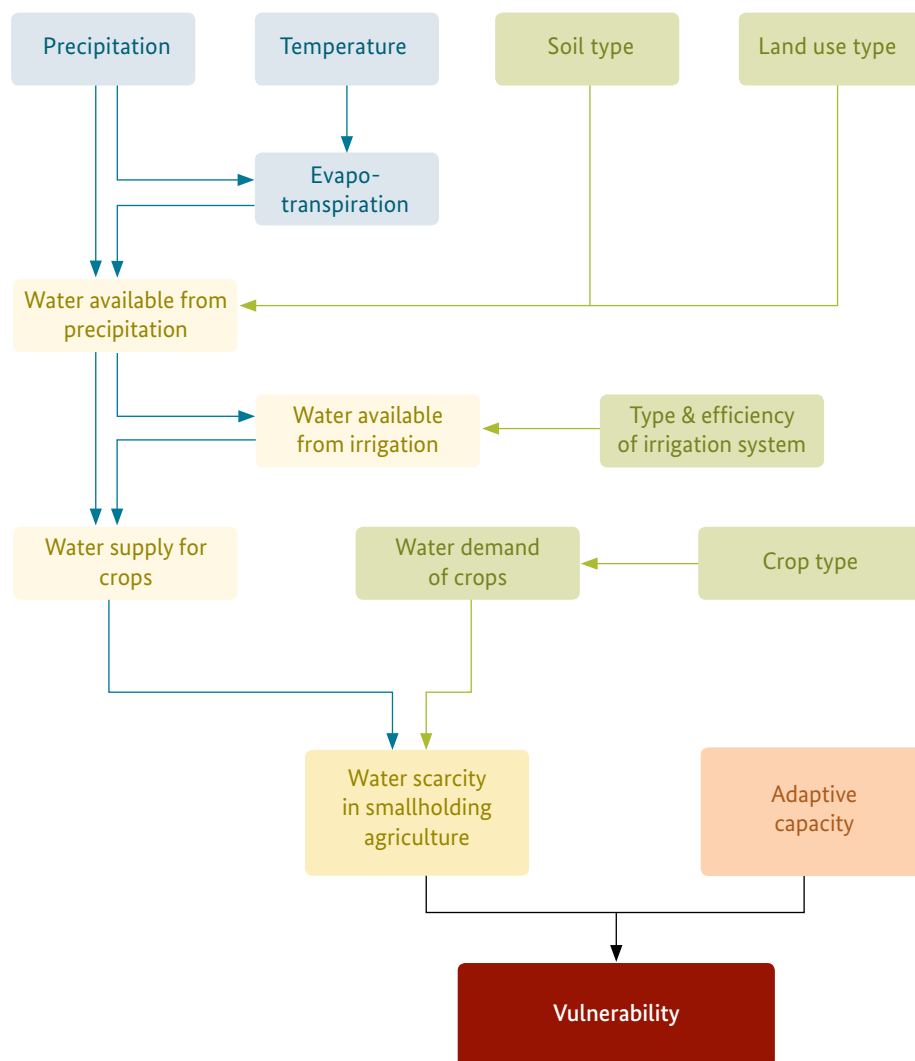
Precipitation

Temperature

Soil type

Land use type

Evapotranspiration

Water available from precipitation

Water available from irrigation

Type & efficiency of irrigation system

Water supply for crops

Water demand of crops

Crop type

Water scarcity in smallholding agriculture

Adaptive capacity

Vulnerability